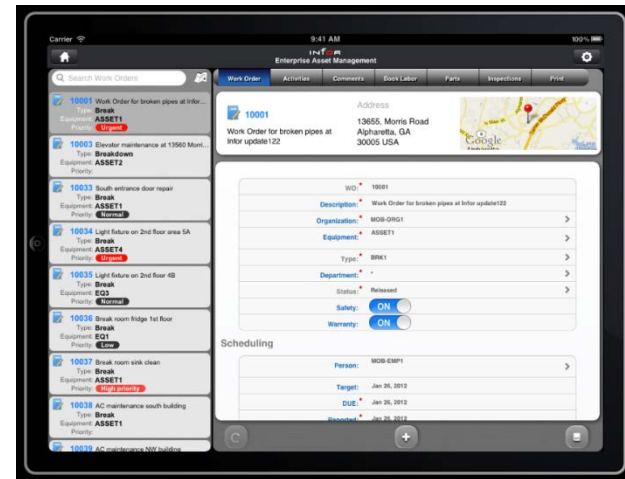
Carrier
9:41 AM
100%
infor
Enterprise Asset Management

Search Work Orders

10001 Work Order for broken pipes at Infor...
Type: Break
Equipment: ASSET1
Priority: Urgent

10003 Elevator maintenance at 13560 Morri...
Type: Breakdown
Equipment: ASSET2
Priority:

10033 South entrance door repair
Type: Break
Equipment: ASSET1
Priority: Normal

10034 Light fixture on 2nd floor area 5A
Type: Break
Equipment: ASSET4
Priority: Urgent

10035 Light fixture on 2nd floor 4B
Type: Break
Equipment: EQ3
Priority: Normal

10036 Break room fridge 1st floor
Type: Break
Equipment: EQ1
Priority: Low

10037 Break room sink clean
Type: Break
Equipment: ASSET1
Priority: High priority

10038 AC maintenance south building
Type: Break
Equipment: ASSET1
Priority:

10039 AC maintenance NW building

Work Order | Activities | Comments | Book Labor | Parts | Inspections | Print

10001
Work Order for broken pipes at Infor update122

Address
13655, Morris Road
Alpharetta, GA
30005 USA

Google

WO: 10001
Description: Work Order for broken pipes at Infor update122
Organization: MOB-ORG1
Equipment: ASSET1
Type: BRK1
Department: *
Status: Released
Safety: ON
Warranty: ON

Scheduling

Person: MOB-EMP1
Target: Jan 26, 2012
DUE: Jan 26, 2012
Reported: Jan 26, 2012